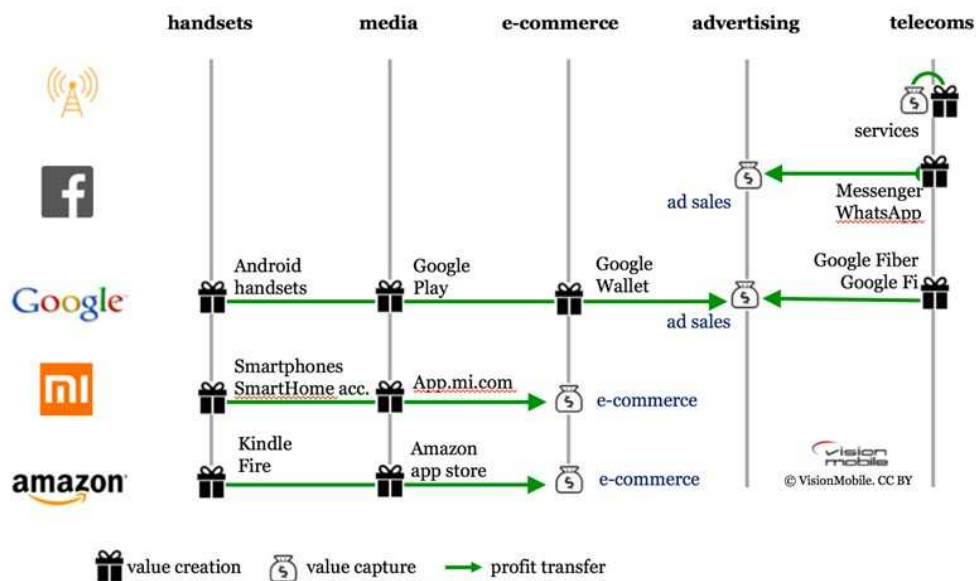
handsets media e-commerce advertising telecoms

services

ad sales

Messenger WhatsApp

Google

Android handsets

Google Play

Google Wallet

ad sales

Google Fiber Google Fi

mi

Smartphones SmartHome acc.

App.mi.com

e-commerce

amazon

Kindle Fire

Amazon app store

e-commerce

vision mobile

© VisionMobile. CC BY

value creation value capture profit transfer